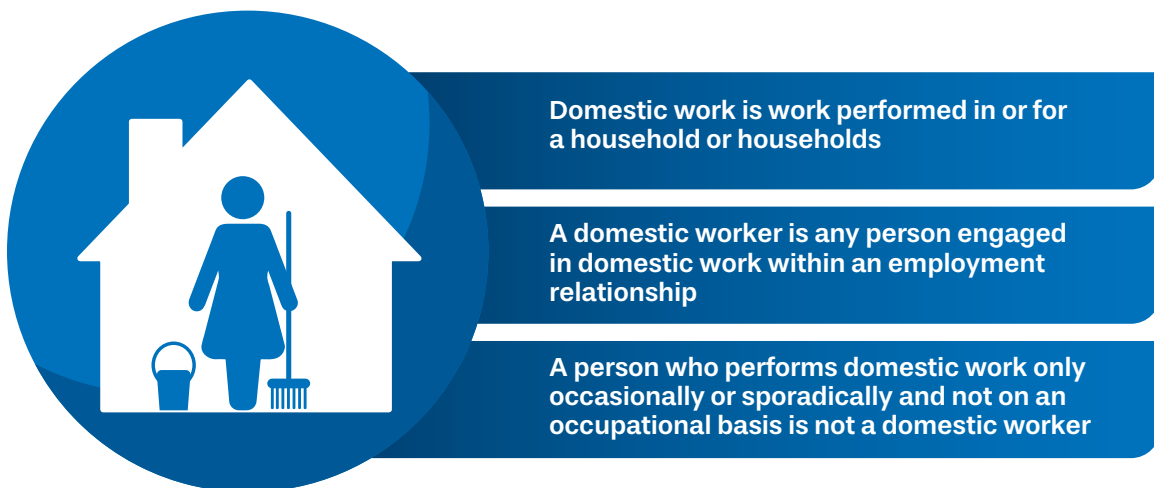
Domestic work is work performed in or for a household or households

A domestic worker is any person engaged in domestic work within an employment relationship

A person who performs domestic work only occasionally or sporadically and not on an occupational basis is not a domestic worker